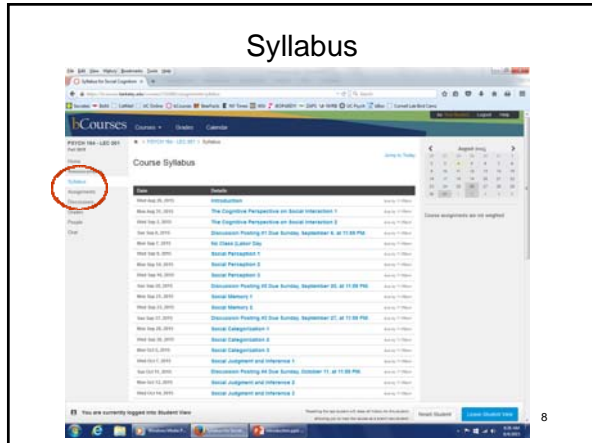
Syllabus

bCourses Courses Grades Calendar

PSYCH 164 - LEC 001 > Syllabus

Home
Syllabus
Assignments
Discussions
Grades
People
Chat

Course Syllabus

| Date | Details |
|---|---|
| Wed Aug 26, 2015 | Introduction |
| Mon Aug 31, 2015 | The Cognitive Perspective on Social Interaction 1 |
| Wed Sep 2, 2015 | The Cognitive Perspective on Social Interaction 2 |
| Sun Sep 6, 2015 | Discussion Posting #1 Due Sunday, September 6, at 11:59 PM |
| Mon Sep 7, 2015 | No Class (Labor Day) |
| Wed Sep 9, 2015 | Social Perception 1 |
| Mon Sep 14, 2015 | Social Perception 2 |
| Wed Sep 16, 2015 | Social Perception 3 |
| Sun Sep 20, 2015 | Discussion Posting #2 Due Sunday, September 20, at 11:59 PM |
| Mon Sep 21, 2015 | Social Memory 1 |
| Wed Sep 23, 2015 | Social Memory 2 |
| Sun Sep 27, 2015 | Discussion Posting #3 Due Sunday, September 27, at 11:59 PM |
| Mon Sep 28, 2015 | Social Categorization 1 |
| Wed Sep 30, 2015 | Social Categorization 2 |
| Mon Oct 5, 2015 | Social Categorization 3 |
| Wed Oct 7, 2015 | Social Judgment and Inference 1 |
| Sun Oct 11, 2015 | Discussion Posting #4 Due Sunday, October 11, at 11:59 PM |
| Mon Oct 12, 2015 | Social Judgment and Inference 2 |
| Wed Oct 14, 2015 | Social Judgment and Inference 3 |

August 2015

Course assignments are not weighted

You are currently logged into Student View

Reset Student   Leave Student View

8